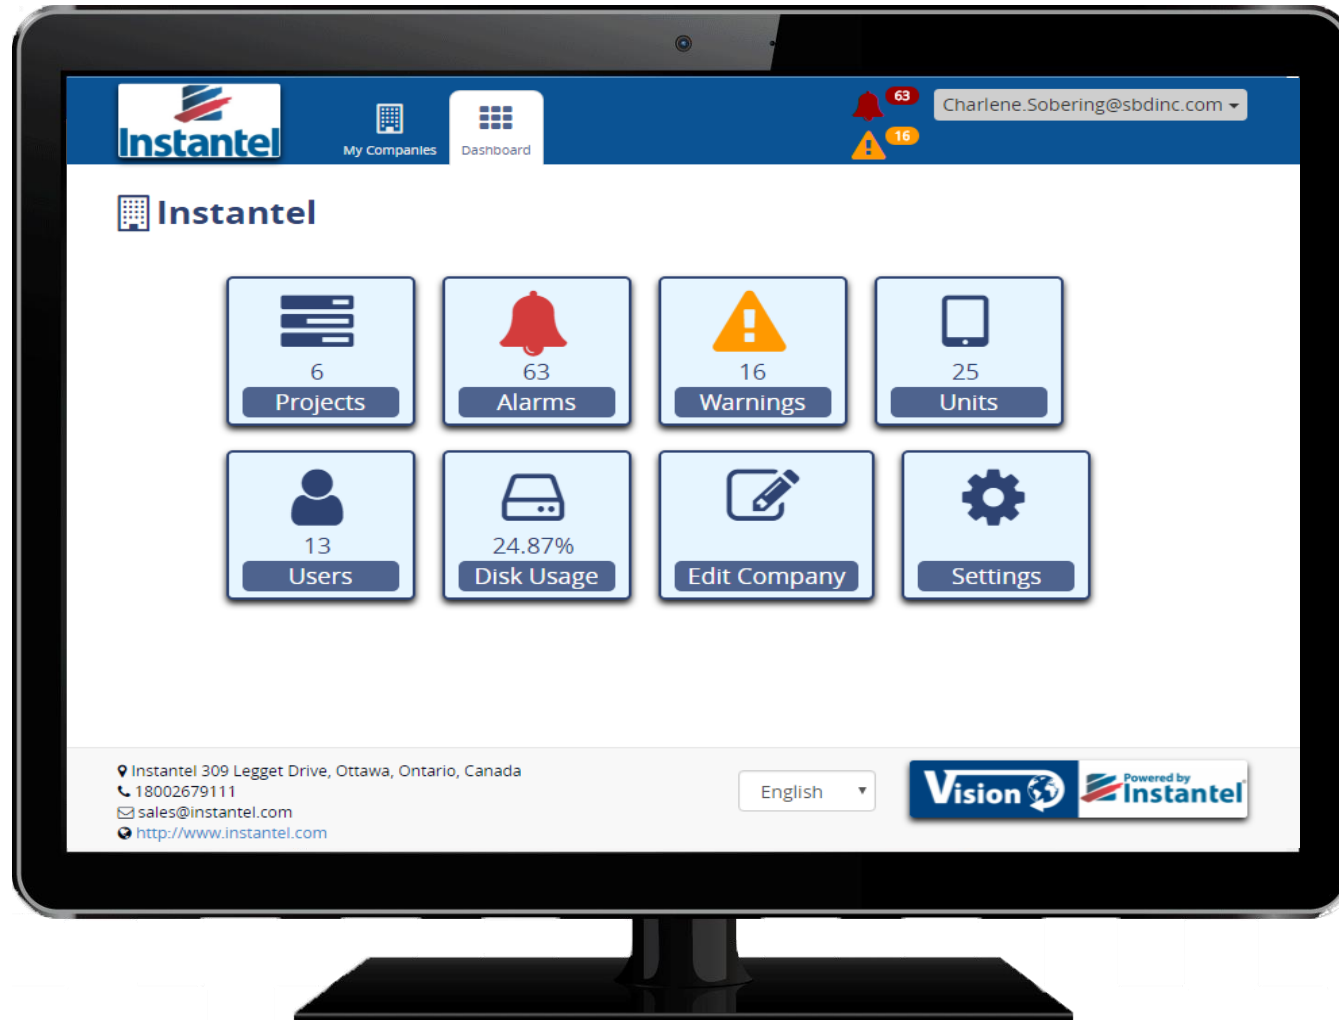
Instantel

My Companies

Dashboard

63

16

Charlene.Sobering@sbdinc.com

Instantel

6
Projects

63
Alarms

16
Warnings

25
Units

13
Users

24.87%
Disk Usage

Edit Company

Settings

Instantel 309 Legget Drive, Ottawa, Ontario, Canada
18002679111
sales@instantel.com
http://www.instantel.com

English

Vision

Powered by Instantel